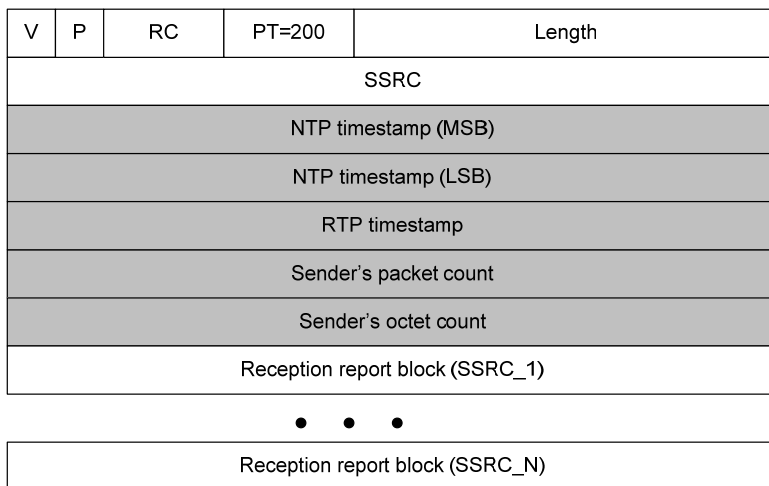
| V | P | RC | PT=200 | Length |
|---|---|---|---|---|
| SSRC | | | | |
| NTP timestamp (MSB) | | | | |
| NTP timestamp (LSB) | | | | |
| RTP timestamp | | | | |
| Sender’s packet count | | | | |
| Sender’s octet count | | | | |
| Reception report block (SSRC_1) | | | | |

• • •

Reception report block (SSRC_N)